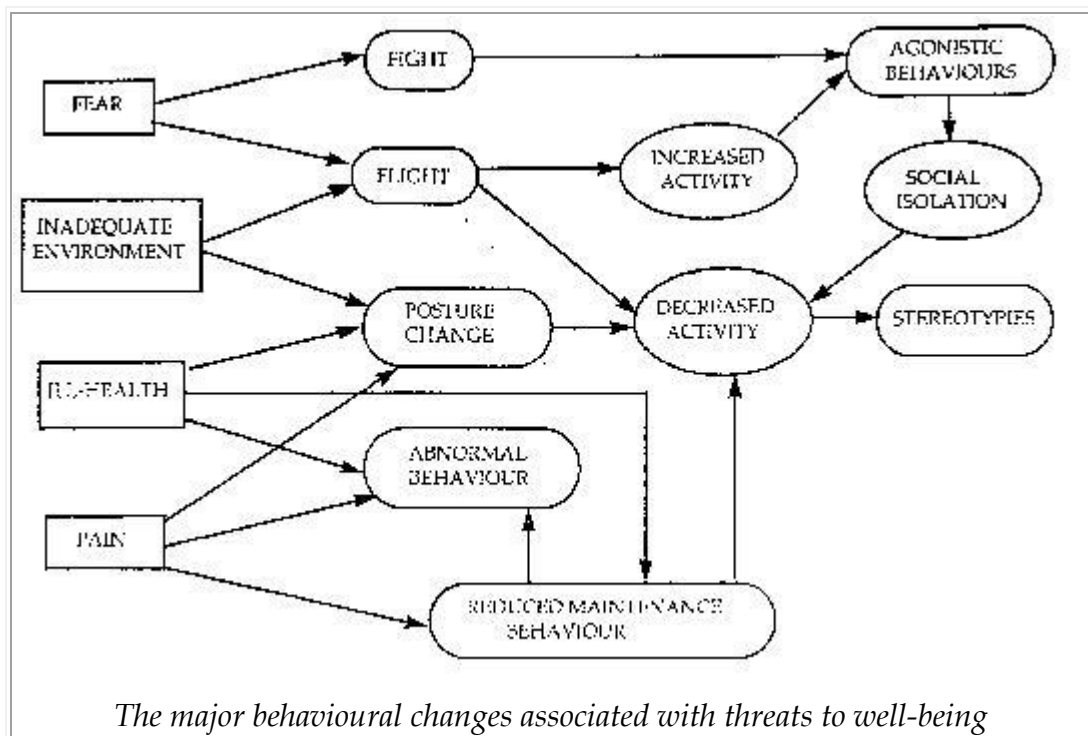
FEAR

FIGHT

AGONISTIC BEHAVIOURS

FLIGHT

INCREASED ACTIVITY

SOCIAL ISOLATION

INADEQUATE ENVIRONMENT

POSTURE CHANGE

DECREASED ACTIVITY

STEREOTYPIES

ILL-HEALTH

ABNORMAL BEHAVIOUR

PAIN

REDUCED MAINTENANCE BEHAVIOUR

The major behavioural changes associated with threats to well-being